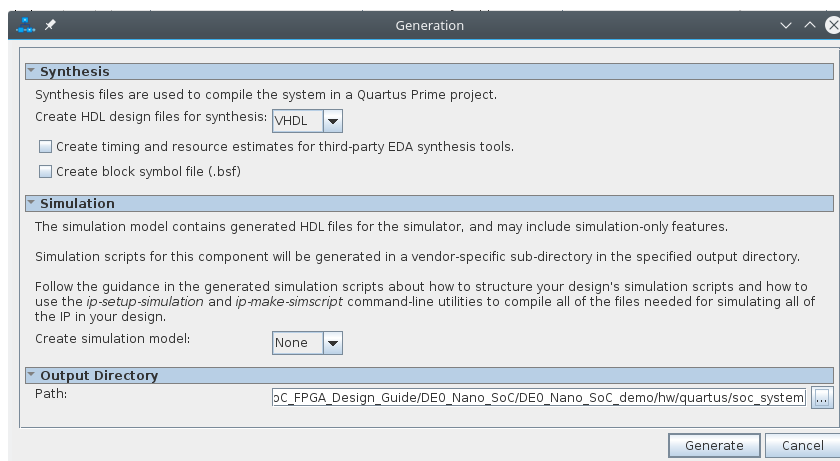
Generation

Synthesis

Synthesis files are used to compile the system in a Quartus Prime project.

Create HDL design files for synthesis: VHDL

Create timing and resource estimates for third-party EDA synthesis tools.

Create block symbol file (.bsf)

Simulation

The simulation model contains generated HDL files for the simulator, and may include simulation-only features.

Simulation scripts for this component will be generated in a vendor-specific sub-directory in the specified output directory.

Follow the guidance in the generated simulation scripts about how to structure your design's simulation scripts and how to use the ip-setup-simulation and ip-make-simscript command-line utilities to compile all of the files needed for simulating all of the IP in your design.

Create simulation model: None

Output Directory

Path: oC_FPGA_Design_Guide/DE0_Nano_SoC/DE0_Nano_SoC_demo/hw/quartus/soc_system ...

Generate Cancel